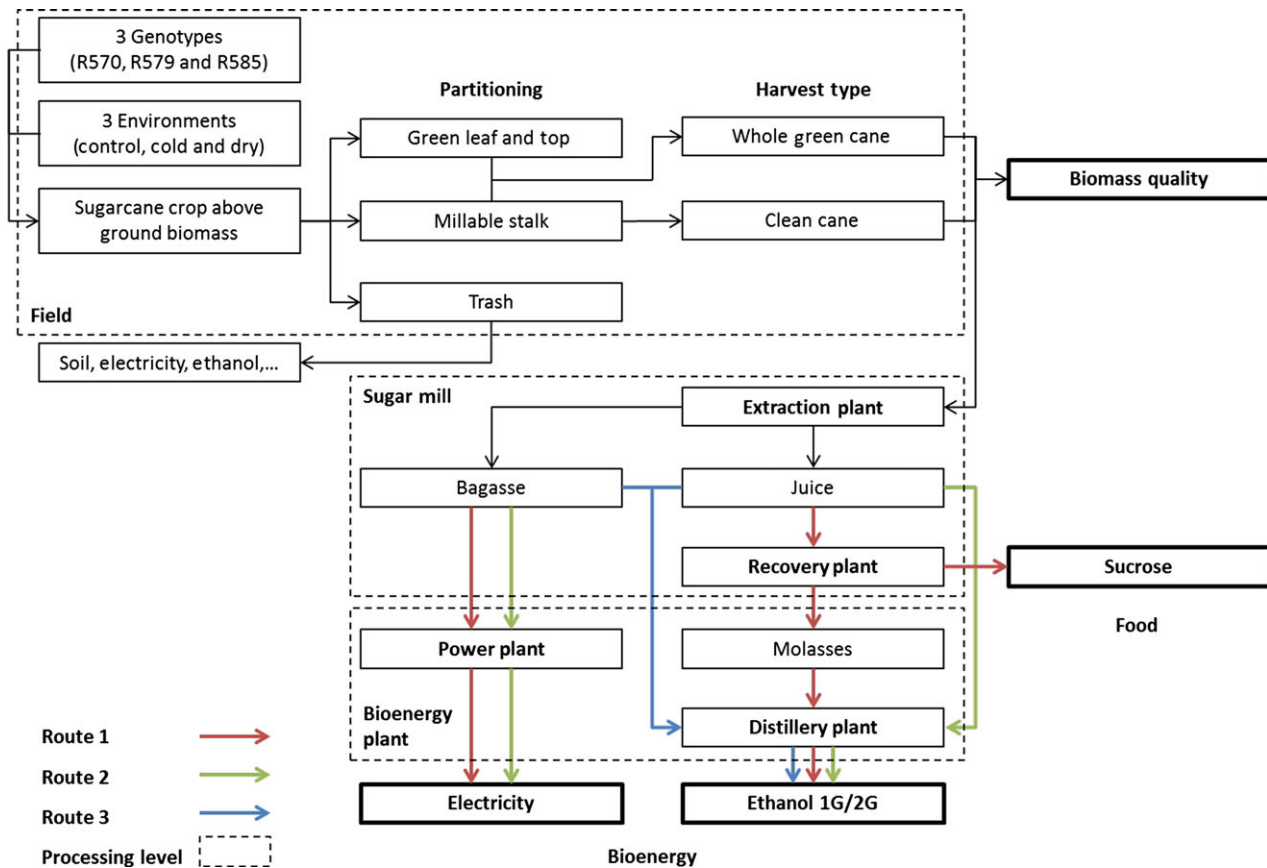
3 Genotypes (R570, R579 and R585)

3 Environments (control, cold and dry)

Sugarcane crop above ground biomass

Partitioning

Green leaf and top

Millable stalk

Trash

Harvest type

Whole green cane

Clean cane

Biomass quality

Field

Soil, electricity, ethanol,...

Sugar mill

Extraction plant

Bagasse

Juice

Recovery plant

Sucrose

Food

Power plant

Molasses

Bioenergy plant

Distillery plant

Electricity

Ethanol 1G/2G

Bioenergy

Route 1

Route 2

Route 3

Processing level